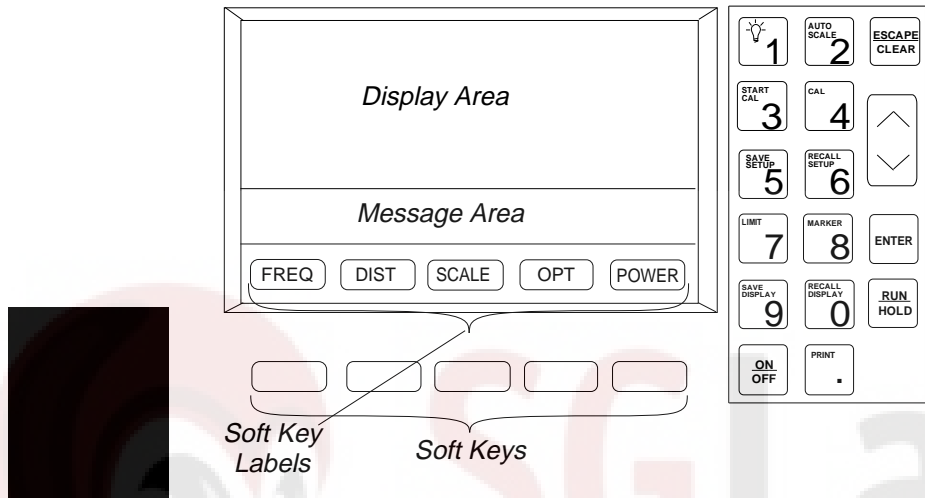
Display Area

Message Area

FREQ DIST SCALE OPT POWER

Soft Key Labels

Soft Keys

1

AUTO SCALE 2

ESCAPE CLEAR

START CAL 3

CAL 4

SAVE SETUP 5

RECALL SETUP 6

LIMIT 7

MARKER 8

ENTER

SAVE DISPLAY 9

RECALL DISPLAY 0

RUN HOLD

ON OFF

PRINT .